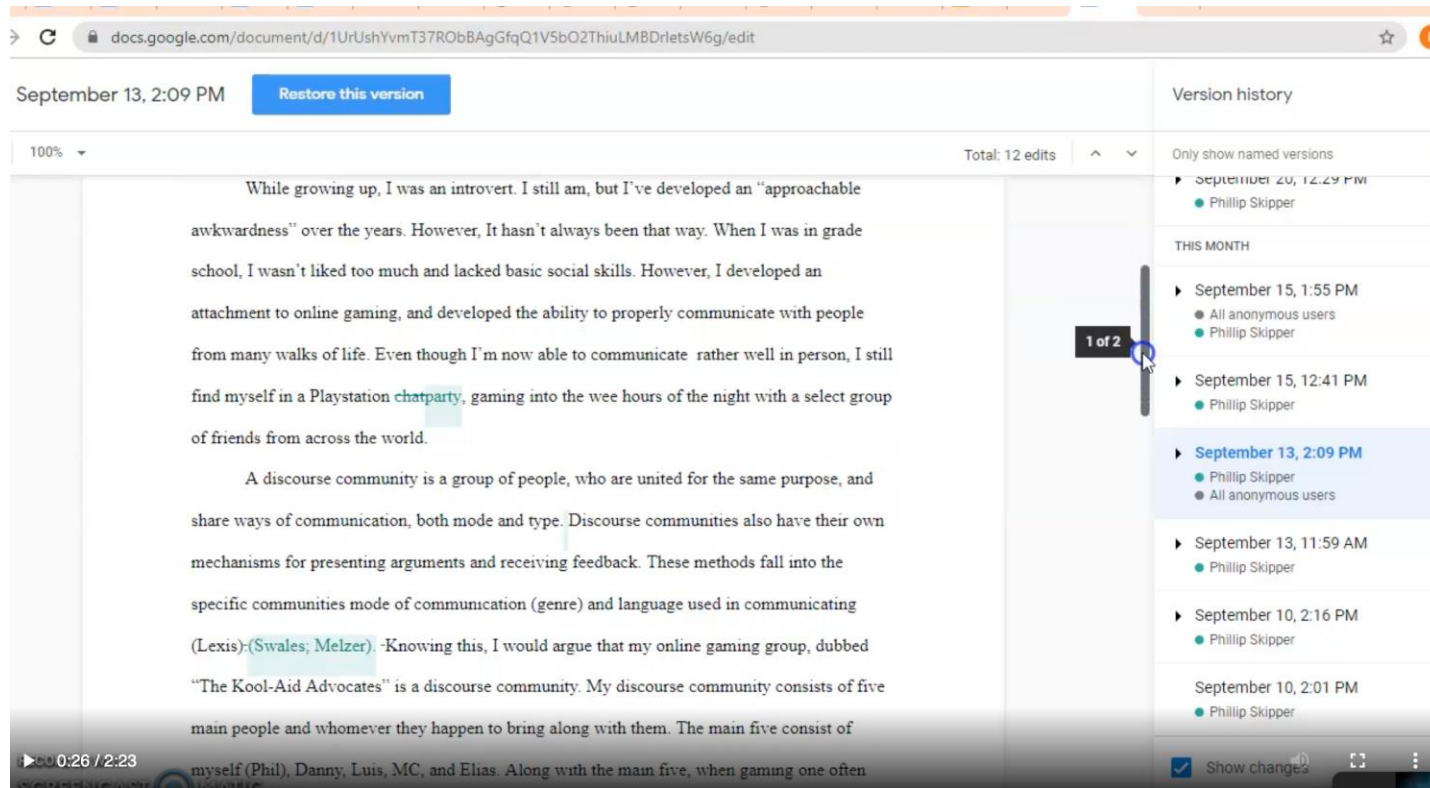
docs.google.com/document/d/1UrUshYvmT37RObBAgGfqQ1V5bO2ThiuLMBDrletsW6g/edit

September 13, 2:09 PM

Restore this version

100%

Total: 12 edits

Version history

Only show named versions

September 20, 12:29 PM
Phillip Skipper

THIS MONTH

September 15, 1:55 PM
All anonymous users
Phillip Skipper

1 of 2

September 15, 12:41 PM
Phillip Skipper

September 13, 2:09 PM
Phillip Skipper
All anonymous users

September 13, 11:59 AM
Phillip Skipper

September 10, 2:16 PM
Phillip Skipper

September 10, 2:01 PM
Phillip Skipper

While growing up, I was an introvert. I still am, but I've developed an "approachable awkwardness" over the years. However, It hasn't always been that way. When I was in grade school, I wasn't liked too much and lacked basic social skills. However, I developed an attachment to online gaming, and developed the ability to properly communicate with people from many walks of life. Even though I'm now able to communicate rather well in person, I still find myself in a Playstation chatparty, gaming into the wee hours of the night with a select group of friends from across the world.

A discourse community is a group of people, who are united for the same purpose, and share ways of communication, both mode and type. Discourse communities also have their own mechanisms for presenting arguments and receiving feedback. These methods fall into the specific communities mode of communication (genre) and language used in communicating (Lexis).(Swales; Melzer). Knowing this, I would argue that my online gaming group, dubbed "The Kool-Aid Advocates" is a discourse community. My discourse community consists of five main people and whomever they happen to bring along with them. The main five consist of myself (Phil), Danny, Luis, MC, and Elias. Along with the main five, when gaming one often

0:26 / 2:23

Show changes